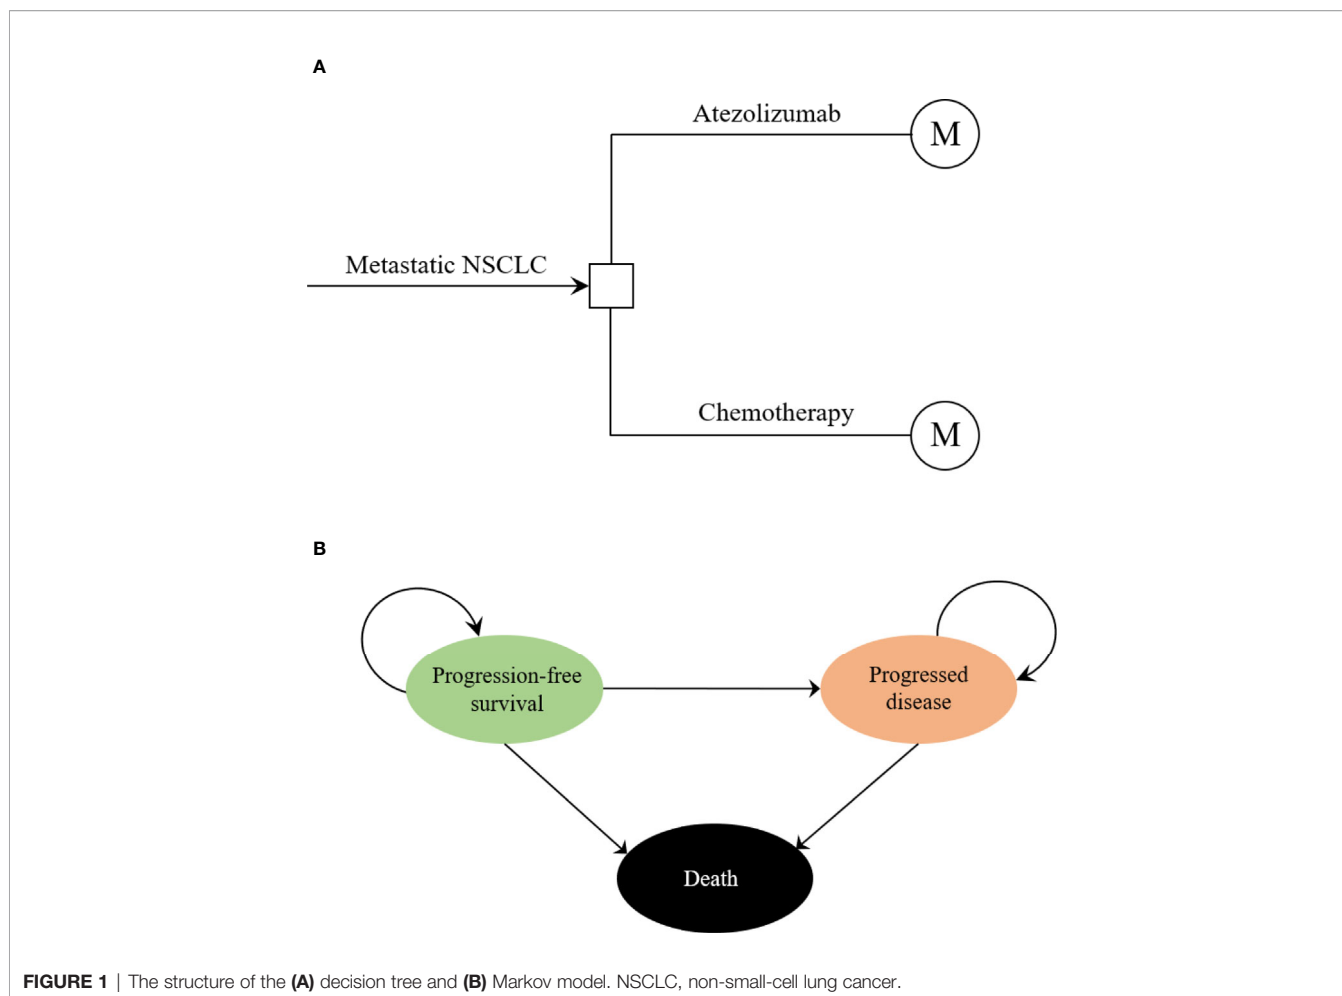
A

Atezolizumab

M

Metastatic NSCLC

Chemotherapy

M

B

Progression-free survival

Progressed disease

Death

FIGURE 1 | The structure of the (A) decision tree and (B) Markov model. NSCLC, non-small-cell lung cancer.